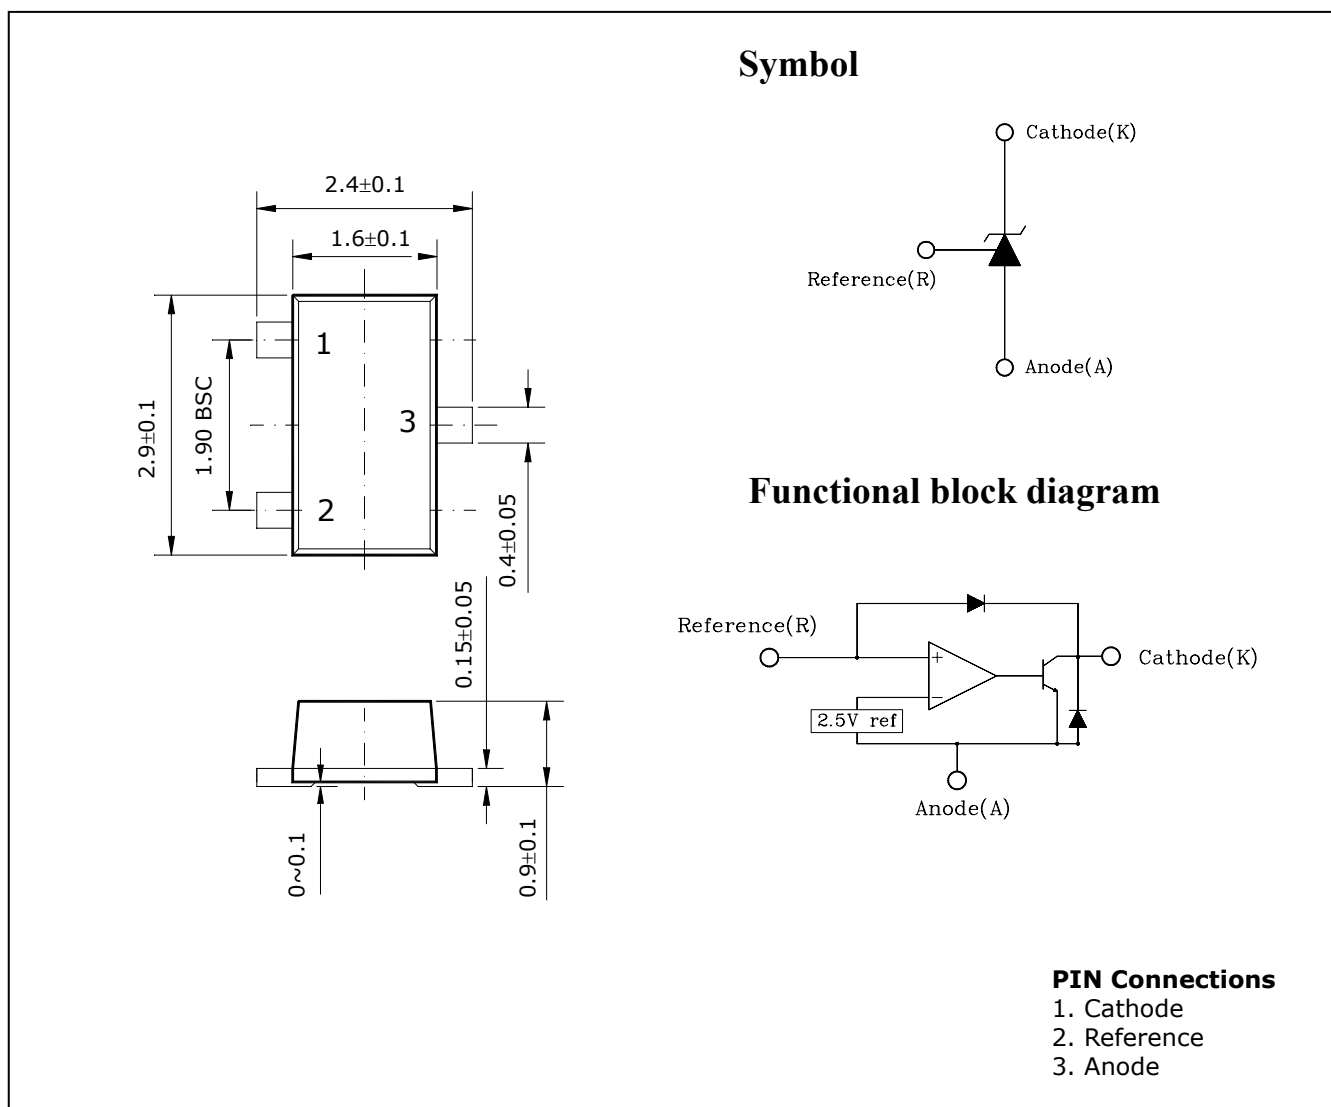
Symbol

Cathode(K)

Reference(R)

Anode(A)

2.4±0.1

1.6±0.1

1

3

2

2.9±0.1

1.90 BSC

0.4±0.05

0.15±0.05

0~0.1

0.9±0.1

Functional block diagram

Reference(R)

Cathode(K)

+

−

2.5V ref

Anode(A)

**PIN Connections**
1. Cathode
2. Reference
3. Anode